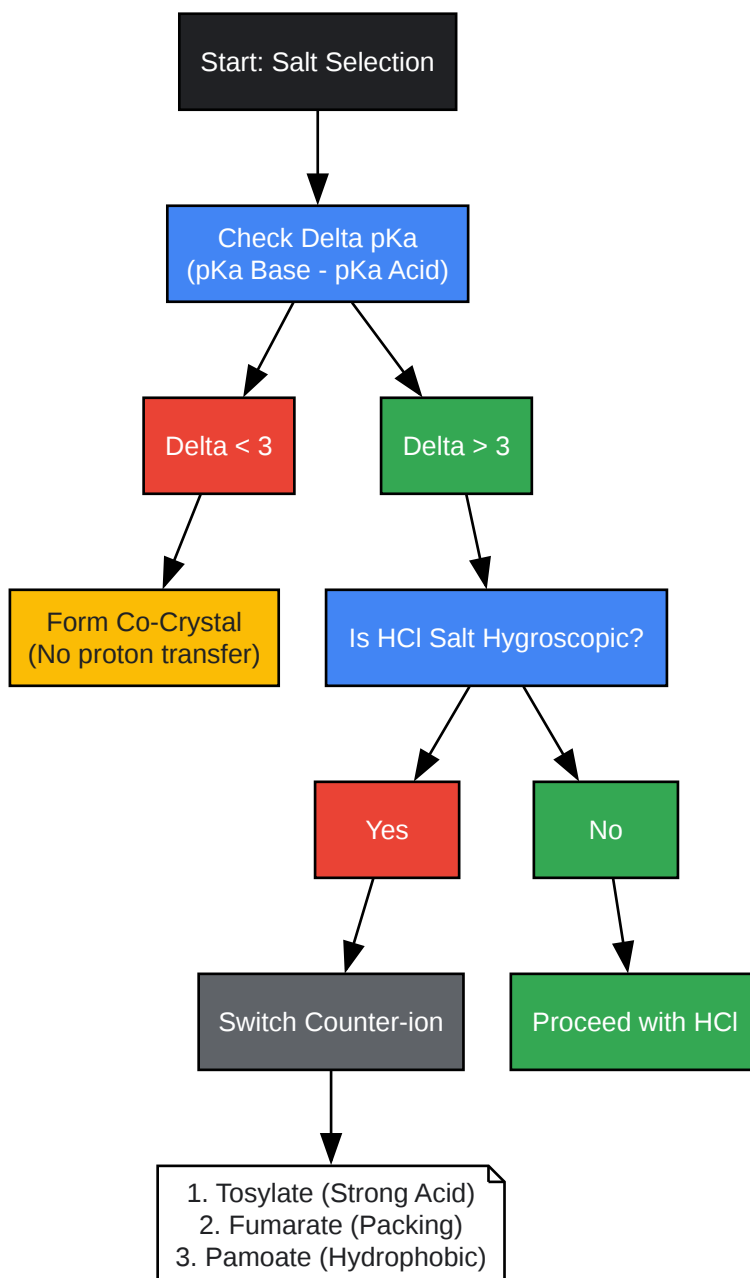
Start: Salt Selection

Check Delta pKa
(pKa Base - pKa Acid)

Delta < 3

Delta > 3

Form Co-Crystal
(No proton transfer)

Is HCl Salt Hygroscopic?

Yes

No

Switch Counter-ion

Proceed with HCl

1. Tosylate (Strong Acid)
2. Fumarate (Packing)
3. Pamoate (Hydrophobic)